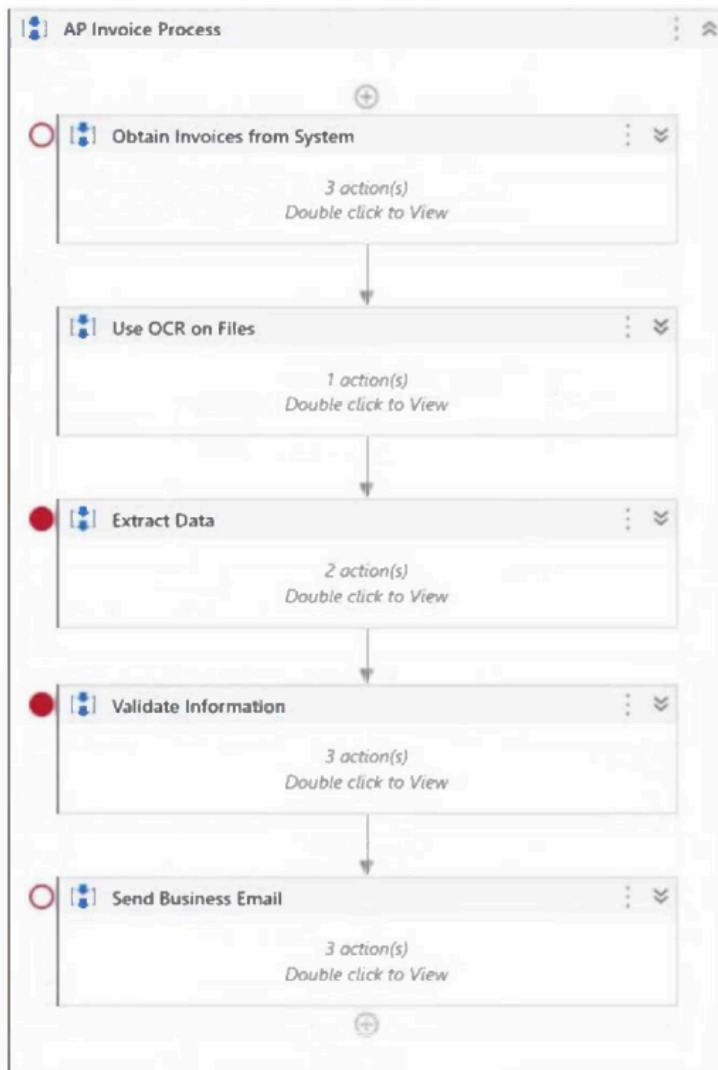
AP Invoice Process

Obtain Invoices from System

3 action(s)
Double click to View

Use OCR on Files

1 action(s)
Double click to View

Extract Data

2 action(s)
Double click to View

Validate Information

3 action(s)
Double click to View

Send Business Email

3 action(s)
Double click to View